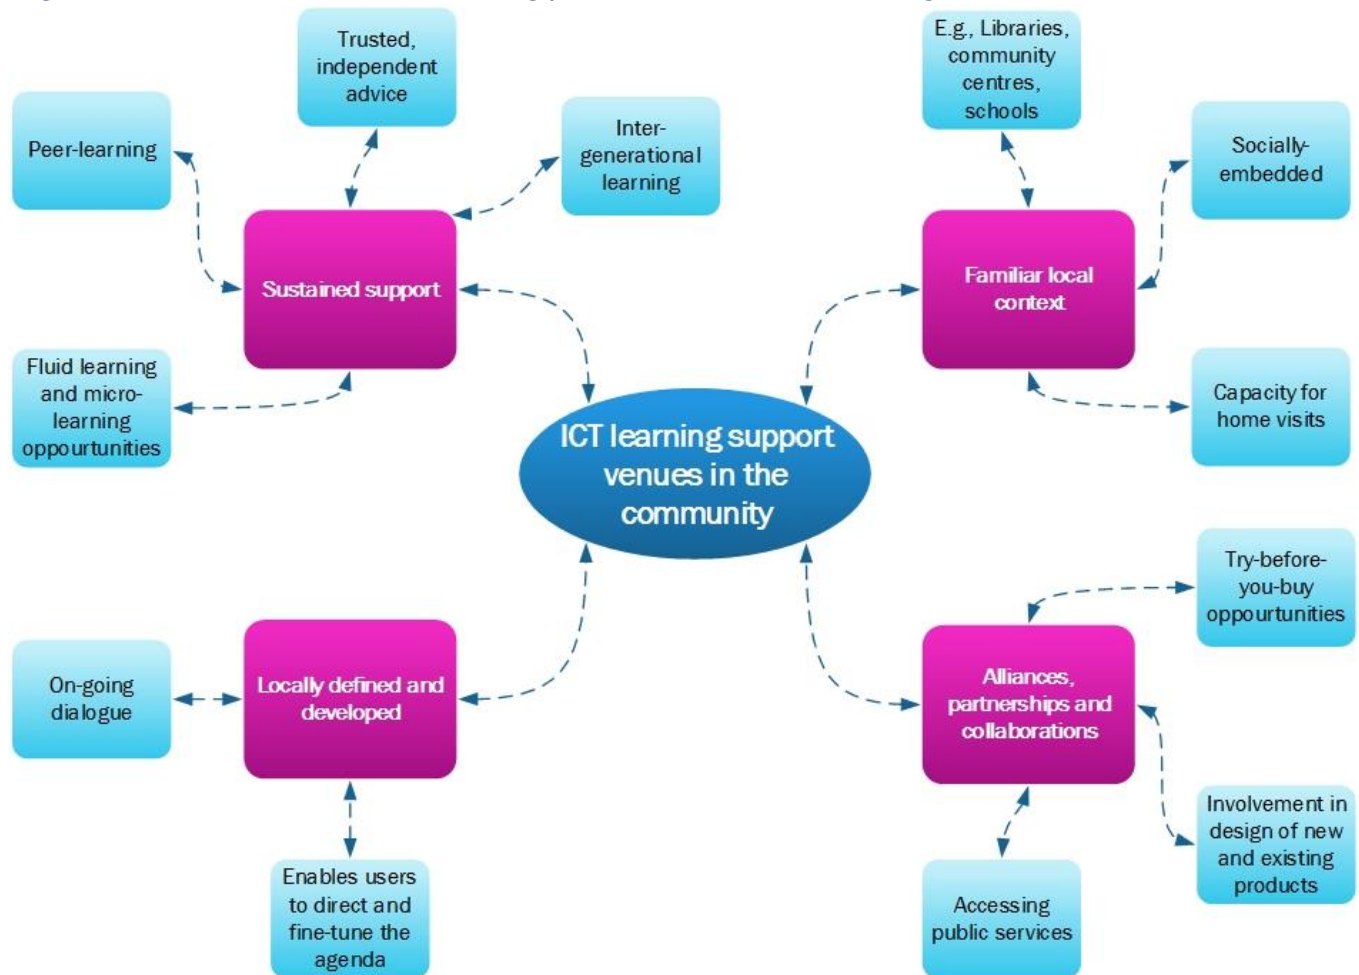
ICT learning support venues in the community

Sustained support

Trusted, independent advice

Peer-learning

Inter-generational learning

Fluid learning and micro-learning oppourtunities

Familiar local context

E.g., Libraries, community centres, schools

Socially-embedded

Capacity for home visits

Locally defined and developed

On-going dialogue

Enables users to direct and fine-tune the agenda

Alliances, partnerships and collaborations

Try-before-you-buy oppourtunities

Involvement in design of new and existing products

Accessing public services